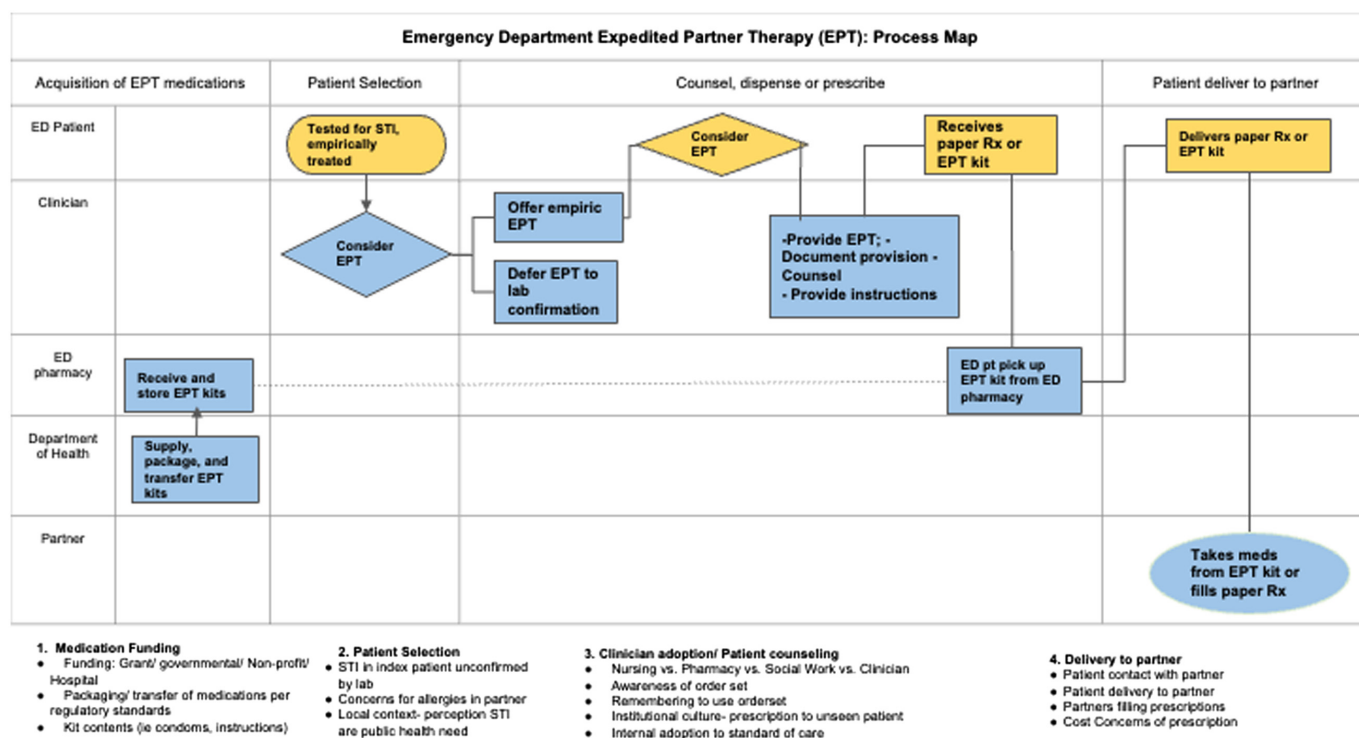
Emergency Department Expedited Partner Therapy (EPT): Process Map

Acquisition of EPT medications

Patient Selection

Counsel, dispense or prescribe

Patient deliver to partner

ED Patient

Clinician

ED pharmacy

Department of Health

Partner

Tested for STI, empirically treated

Consider EPT

Offer empiric EPT

Defer EPT to lab confirmation

Consider EPT

Receives paper Rx or EPT kit

-Provide EPT; - Document provision - Counsel - Provide instructions

Delivers paper Rx or EPT kit

Receive and store EPT kits

Supply, package, and transfer EPT kits

ED pt pick up EPT kit from ED pharmacy

Takes meds from EPT kit or fills paper Rx

1. Medication Funding
- Funding: Grant/ governmental/ Non-profit/ Hospital
- Packaging/ transfer of medications per regulatory standards
- Kit contents (ie condoms, instructions)

2. Patient Selection
- STI in index patient unconfirmed by lab
- Concerns for allergies in partner
- Local context- perception STI are public health need

3. Clinician adoption/ Patient counseling
- Nursing vs. Pharmacy vs. Social Work vs. Clinician
- Awareness of order set
- Remembering to use orderset
- Institutional culture- prescription to unseen patient
- Internal adoption to standard of care

4. Delivery to partner
- Patient contact with partner
- Patient delivery to partner
- Partners filling prescriptions
- Cost Concerns of prescription